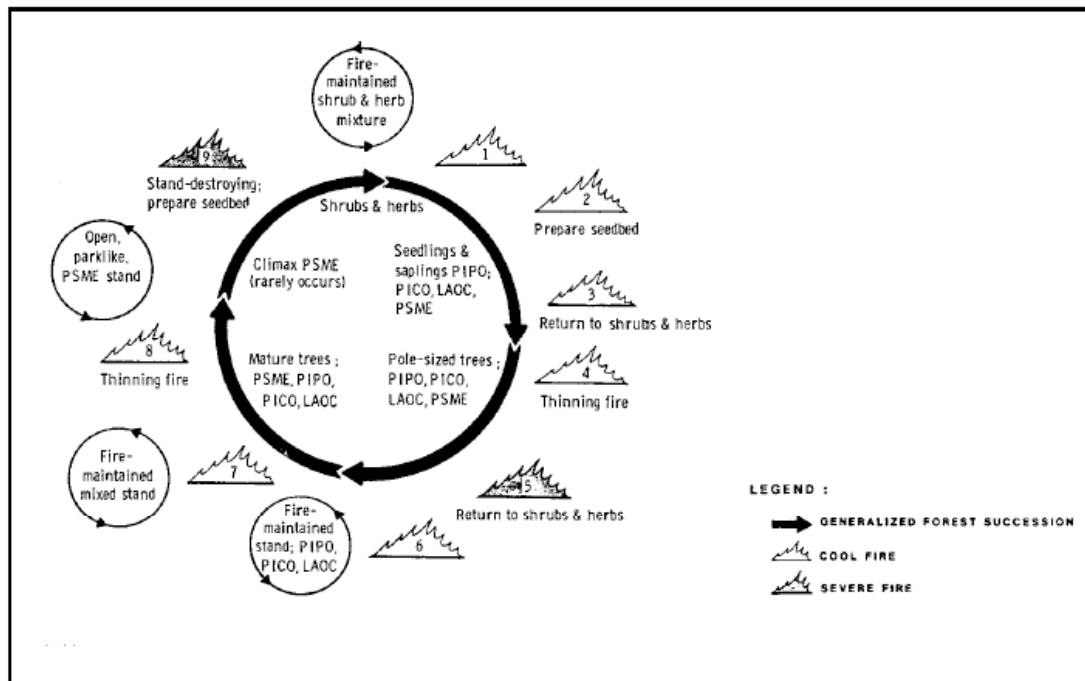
Fire-maintained shrub & herb mixture

9
Stand-destroying; prepare seedbed

1

2
Prepare seedbed

Shrubs & herbs

Open, parklike, PSME stand

Climax PSME (rarely occurs)

Seedlings & saplings PIPO; PICO, LAOC, PSME

3
Return to shrubs & herbs

8
Thinning fire

Mature trees ; PSME, PIPO, PICO, LAOC

Pole-sized trees ; PIPO, PICO, LAOC, PSME

4
Thinning fire

Fire-maintained mixed stand

7

5
Return to shrubs & herbs

Fire-maintained stand; PIPO, PICO, LAOC

6

LEGEND :
GENERALIZED FOREST SUCCESSION
COOL FIRE
SEVERE FIRE